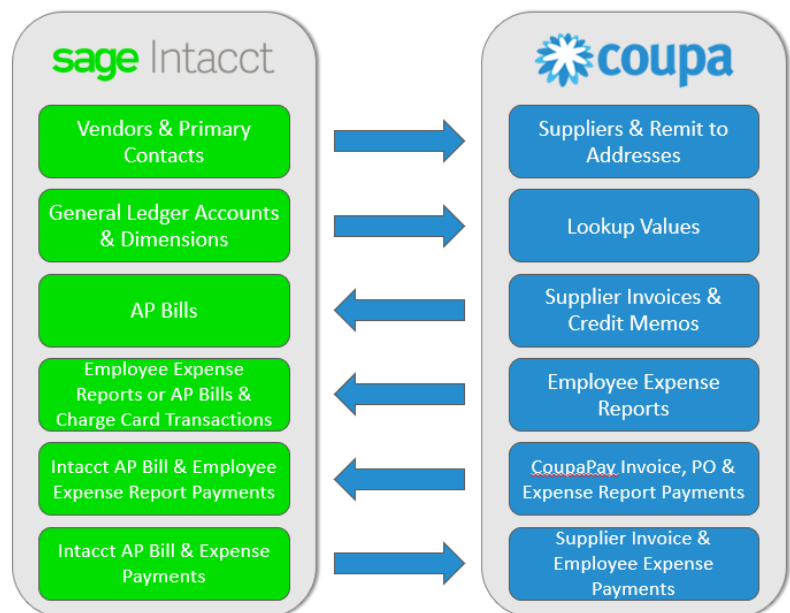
sage Intacct

Vendors & Primary Contacts

General Ledger Accounts & Dimensions

AP Bills

Employee Expense Reports or AP Bills & Charge Card Transactions

Intacct AP Bill & Employee Expense Report Payments

Intacct AP Bill & Expense Payments

coupa

Suppliers & Remit to Addresses

Lookup Values

Supplier Invoices & Credit Memos

Employee Expense Reports

CoupaPay Invoice, PO & Expense Report Payments

Supplier Invoice & Employee Expense Payments